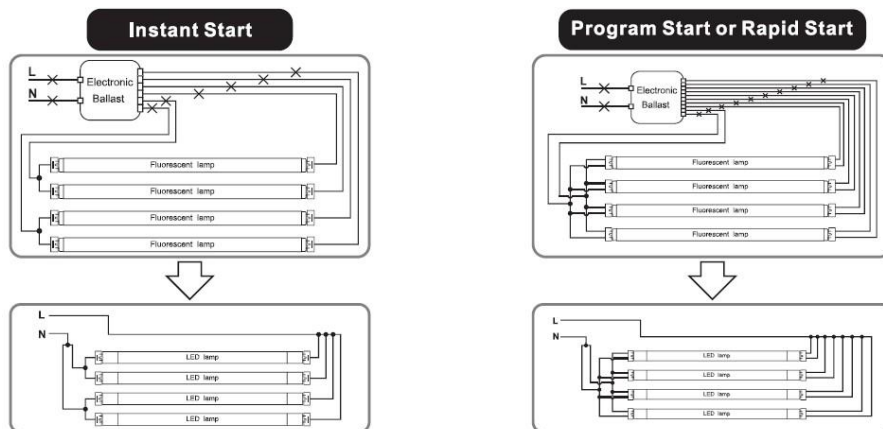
Instant Start

L
N
Electronic Ballast

Fluorescent lamp
Fluorescent lamp
Fluorescent lamp
Fluorescent lamp

L
N
LED lamp
LED lamp
LED lamp
LED lamp

Program Start or Rapid Start

L
N
Electronic Ballast

Fluorescent lamp
Fluorescent lamp
Fluorescent lamp
Fluorescent lamp

L
N
LED lamp
LED lamp
LED lamp
LED lamp